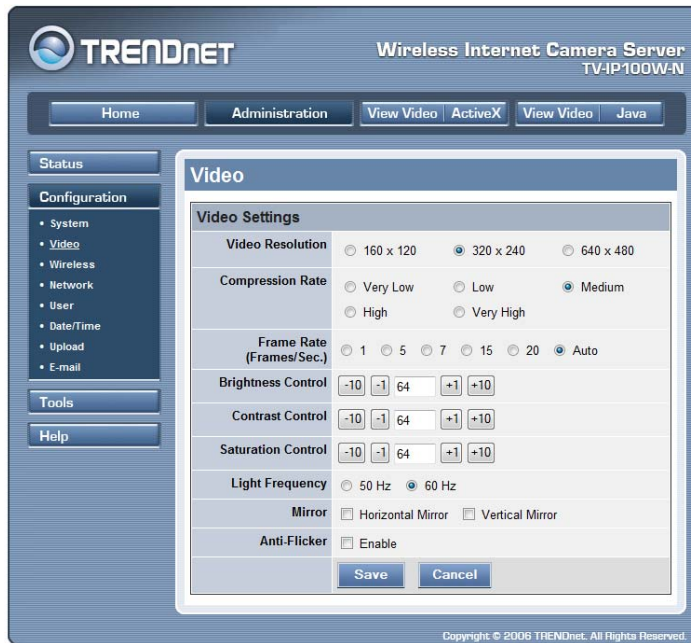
TRENDNET

Wireless Internet Camera Server
TV-IP100W-N

Home | Administration | View Video | ActiveX | View Video | Java

Status

Configuration
• System
• Video
• Wireless
• Network
• User
• Date/Time
• Upload
• E-mail

Tools

Help

Video

Video Settings

| | |
|---|---|
| Video Resolution | 160 x 120   320 x 240   640 x 480 |
| Compression Rate | Very Low   Low   Medium   High   Very High |
| Frame Rate (Frames/Sec.) | 1   5   7   15   20   Auto |
| Brightness Control | -10  -1  64  +1  +10 |
| Contrast Control | -10  -1  64  +1  +10 |
| Saturation Control | -10  -1  64  +1  +10 |
| Light Frequency | 50 Hz   60 Hz |
| Mirror | Horizontal Mirror   Vertical Mirror |
| Anti-Flicker | Enable |
| | Save   Cancel |

Copyright © 2006 TRENDnet. All Rights Reserved.